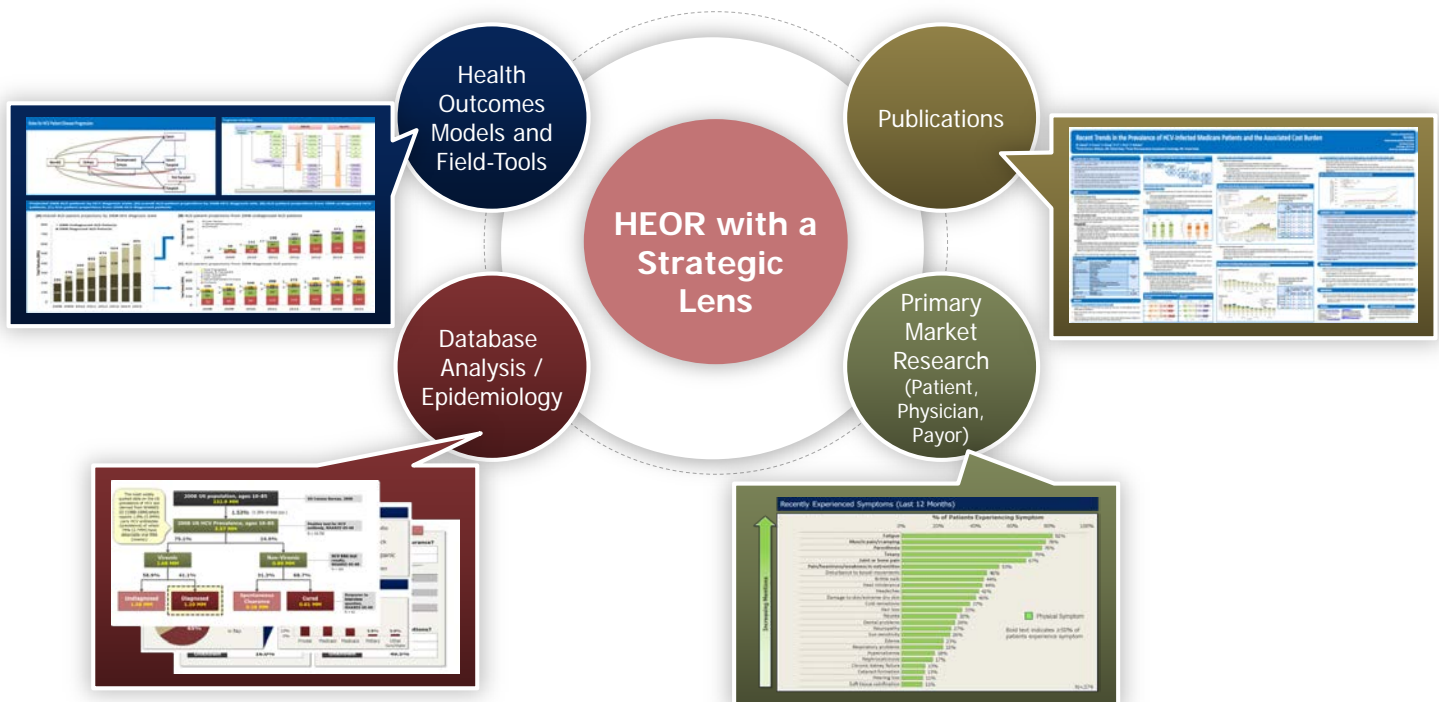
Health Outcomes Models and Field-Tools

Publications

HEOR with a Strategic Lens

Database Analysis / Epidemiology

Primary Market Research (Patient, Physician, Payor)

Recent Trends in the Prevalence of HCV-Infected Medicare Patients and the Associated Cost Burden

2008 US population, ages 18-85

2008 US HCV Prevalence, ages 18-85

Viremic

Non-Viremic

Undiagnosed

Diagnosed

Spontaneous Clearance

Cured

Recently Experienced Symptoms (Last 12 Months)

% of Patients Experiencing Symptom

Decreasing Mentions

Physical Symptom

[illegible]